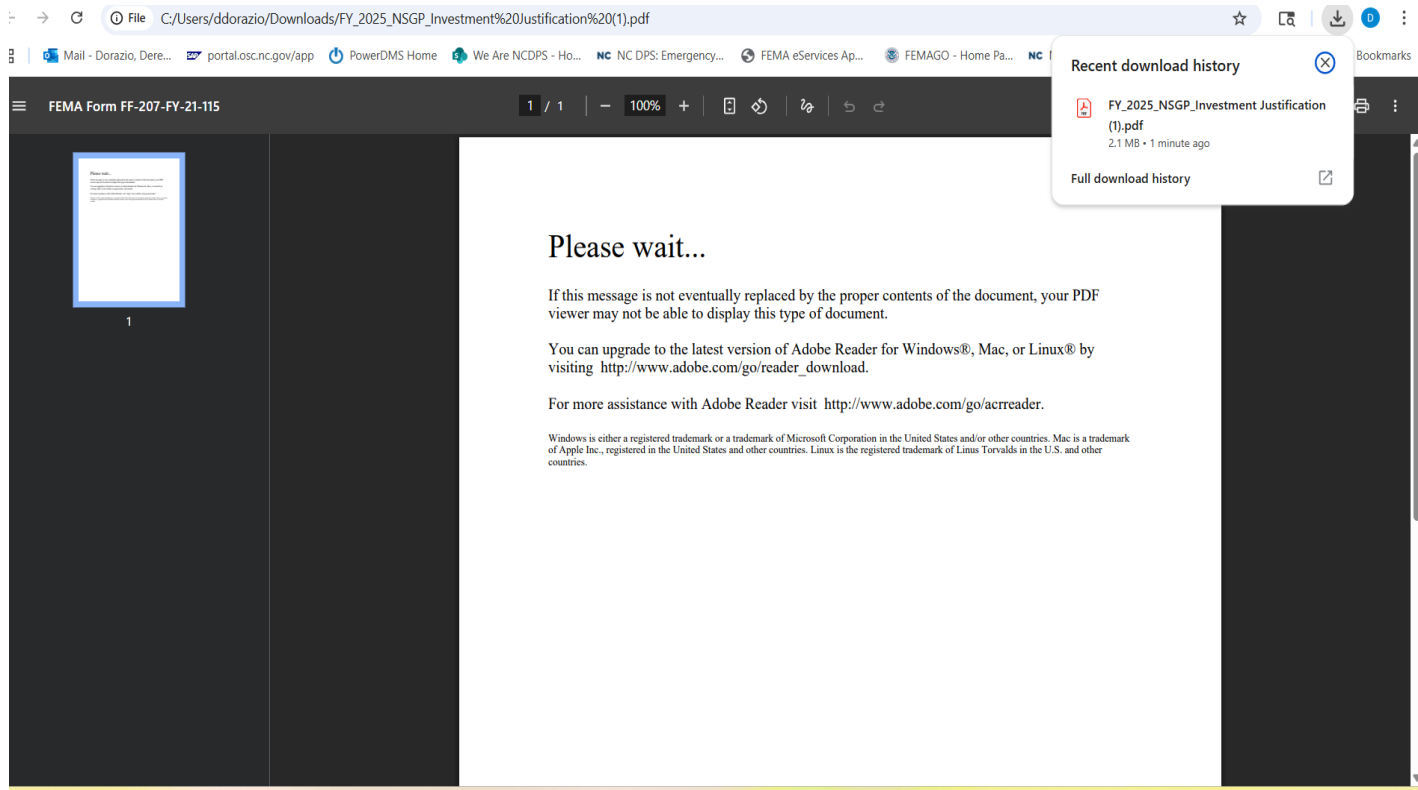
File C:/Users/ddorazio/Downloads/FY_2025_NSGP_Investment%20Justification%20(1).pdf

Mail - Dorazio, Dere... portal.osc.nc.gov/app PowerDMS Home We Are NCDPS - Ho... NC NC DPS: Emergency... FEMA eServices Ap... FEMAGO - Home Pa... NC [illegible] Bookmarks

Recent download history

FY_2025_NSGP_Investment Justification (1).pdf
2.1 MB • 1 minute ago

Full download history

FEMA Form FF-207-FY-21-115

1 / 1 — 100% +

1

Please wait...

If this message is not eventually replaced by the proper contents of the document, your PDF viewer may not be able to display this type of document.

You can upgrade to the latest version of Adobe Reader for Windows®, Mac, or Linux® by visiting http://www.adobe.com/go/reader_download.

For more assistance with Adobe Reader visit http://www.adobe.com/go/acrreader.

Windows is either a registered trademark or a trademark of Microsoft Corporation in the United States and/or other countries. Mac is a trademark of Apple Inc., registered in the United States and other countries. Linux is the registered trademark of Linus Torvalds in the U.S. and other countries.